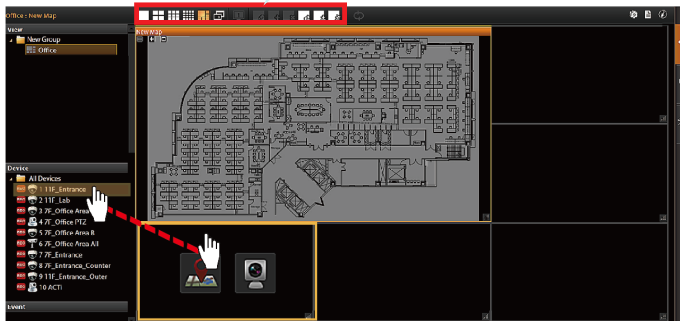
Office : New Map

View

New Group

Office

NEW MAP

Device

All Devices

1 11F_Entrance

2 11F_Lab

3 7F_Office Area

4 7F_Office PTZ

5 7F_Office Area B

6 7F_Office Area All

7 7F_Entrance

8 7F_Entrance_Counter

9 11F_Entrance_Outer

10 ACTi

Event